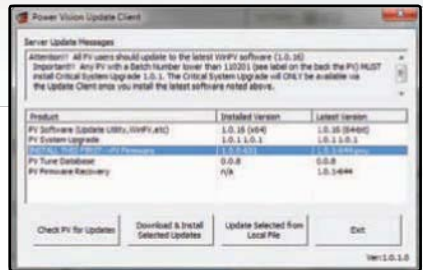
Power Vision Update Client

Server Update Messages

Attention!! All PV users should update to the latest WinPV software (1.0.16) Important!! Any PV with a Batch Number lower than 11020 (see label on the back the PV) MUST install Critical System Upgrade 1.0.1. The Critical System Upgrade will ONLY be available via the Update Client once you install the latest software noted above.

| Product | Installed Version | Latest Version |
|---|---|---|
| PV Software (Update Utility, WinPV, etc) | 1.0.16 (x64) | 1.0.16 (64bit) |
| PV System Upgrade | 1.0.1.0.1 | 1.0.1.0.1 |
| INSTALL THIS FIRST - PV Firmware | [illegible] | 1.0.1.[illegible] |
| PV Tune Database | 0.0.8 | 0.0.8 |
| PV Firmware Recovery | n/a | 1.0.1.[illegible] |

Check PV for Updates

Download & Install Selected Updates

Update Selected from Local File

Exit

Ver:1.0.1.0